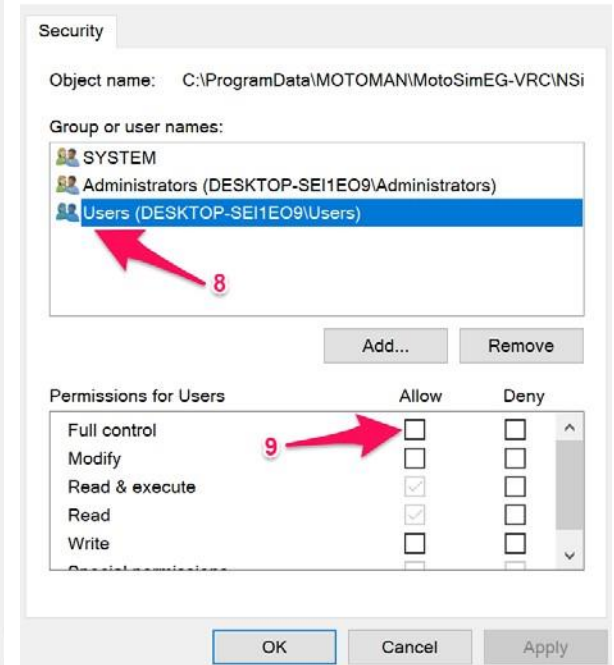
Security

Object name: C:\ProgramData\MOTOMAN\MotoSimEG-VRC\NSi

Group or user names:

SYSTEM
Administrators (DESKTOP-SEI1EO9\Administrators)
Users (DESKTOP-SEI1EO9\Users)

8

Add...
Remove

| Permissions for Users | Allow | Deny |
|---|---|---|
| Full control | ☐ | ☐ |
| Modify | ☐ | ☐ |
| Read & execute | ☑ | ☐ |
| Read | ☑ | ☐ |
| Write | ☐ | ☐ |
| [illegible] | | |

9

OK
Cancel
Apply